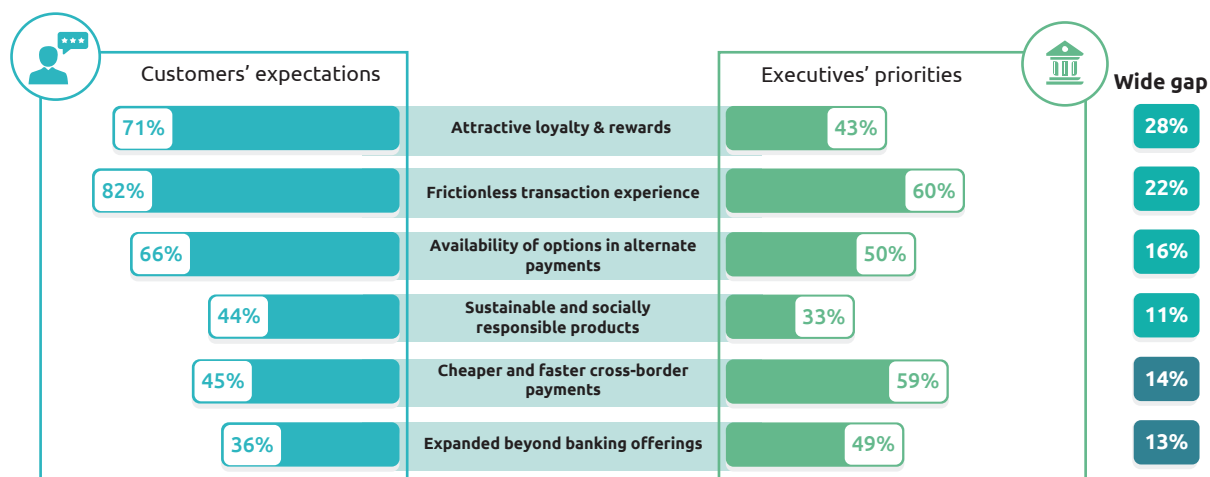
Customers' expectations

Executives' priorities

Wide gap

| Customers' expectations | | Executives' priorities | Wide gap |
|---|---|---|---|
| 71% | Attractive loyalty & rewards | 43% | 28% |
| 82% | Frictionless transaction experience | 60% | 22% |
| 66% | Availability of options in alternate payments | 50% | 16% |
| 44% | Sustainable and socially responsible products | 33% | 11% |
| 45% | Cheaper and faster cross-border payments | 59% | 14% |
| 36% | Expanded beyond banking offerings | 49% | 13% |